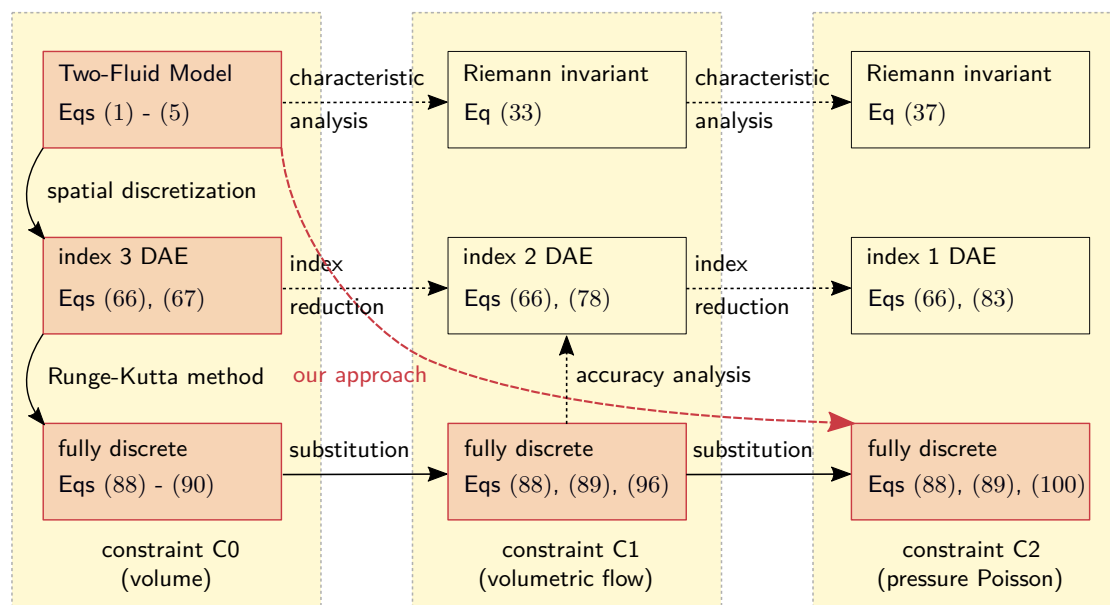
Two-Fluid Model
Eqs (1) - (5)

characteristic analysis

Riemann invariant
Eq (33)

characteristic analysis

Riemann invariant
Eq (37)

spatial discretization

index 3 DAE
Eqs (66), (67)

index reduction

index 2 DAE
Eqs (66), (78)

index reduction

index 1 DAE
Eqs (66), (83)

Runge-Kutta method

our approach

accuracy analysis

fully discrete
Eqs (88) - (90)

substitution

fully discrete
Eqs (88), (89), (96)

substitution

fully discrete
Eqs (88), (89), (100)

constraint C0
(volume)

constraint C1
(volumetric flow)

constraint C2
(pressure Poisson)